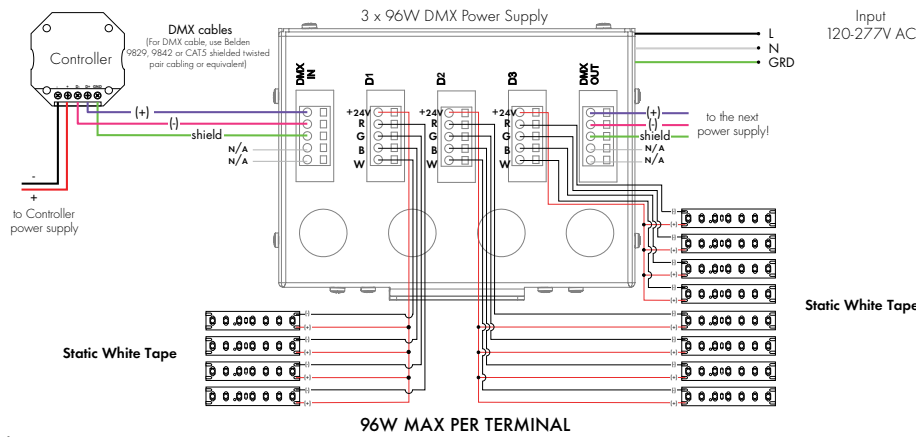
3 x 96W DMX Power Supply

Input
120-277V AC

L
N
GRD

DMX cables
(For DMX cable, use Belden 9829, 9842 or CAT5 shielded twisted pair cabling or equivalent)

Controller

(+)
(-)
shield
N/A
N/A

-
+
to Controller power supply

DMX IN

D1
+24V
R
G
B
W

D2
+24V
R
G
B
W

D3
+24V
R
G
B
W

DMX OUT
(+)
(-)
shield
N/A
N/A

to the next power supply!

Static White Tape

Static White Tape

96W MAX PER TERMINAL